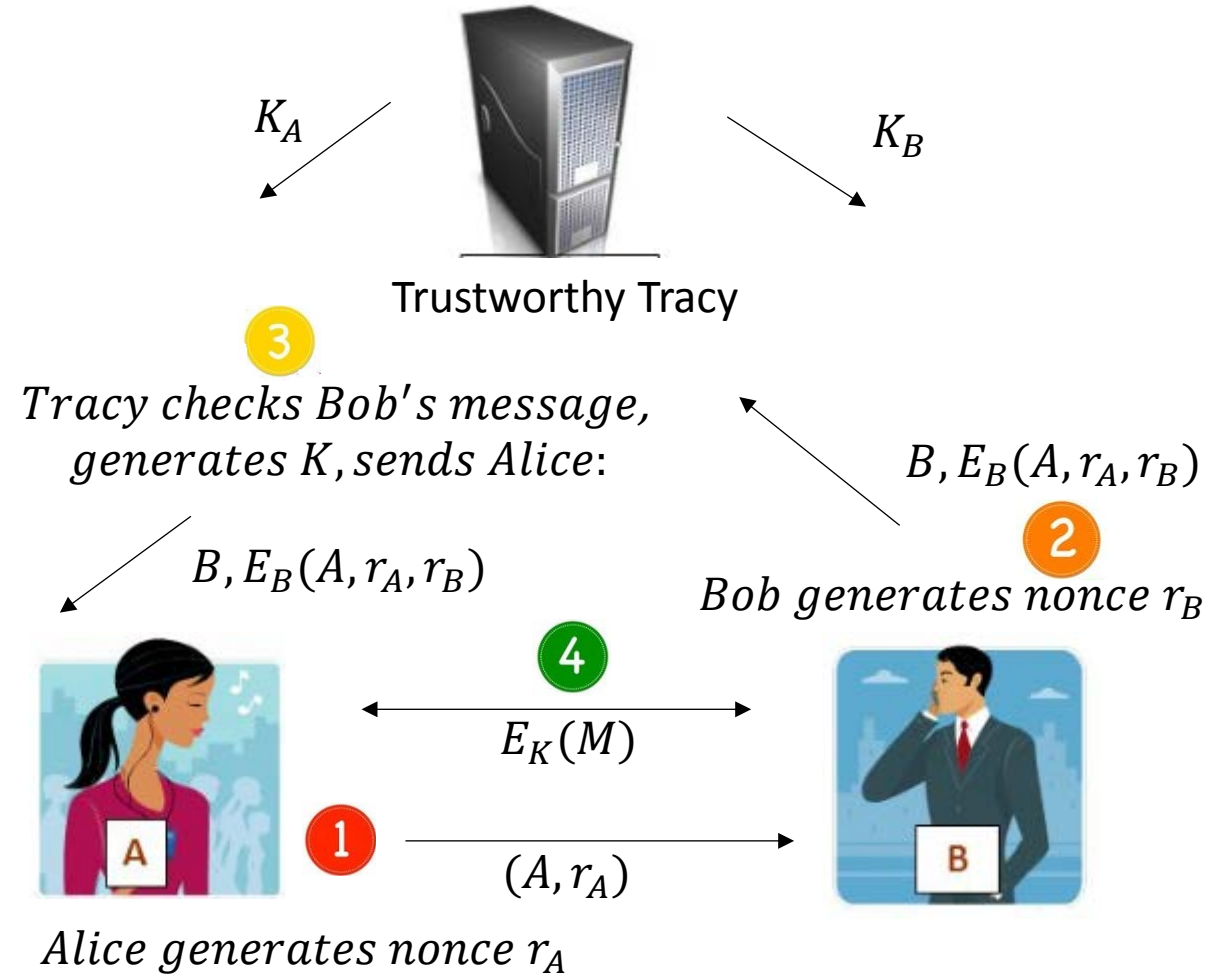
$K_A$

$K_B$

Trustworthy Tracy

3

$Tracy\ checks\ Bob's\ message,$
$generates\ K, sends\ Alice$:

$B, E_B(A, r_A, r_B)$

2

$Bob\ generates\ nonce\ r_B$

$B, E_B(A, r_A, r_B)$

4

$E_K(M)$

A

1

$(A, r_A)$

B

$Alice\ generates\ nonce\ r_A$